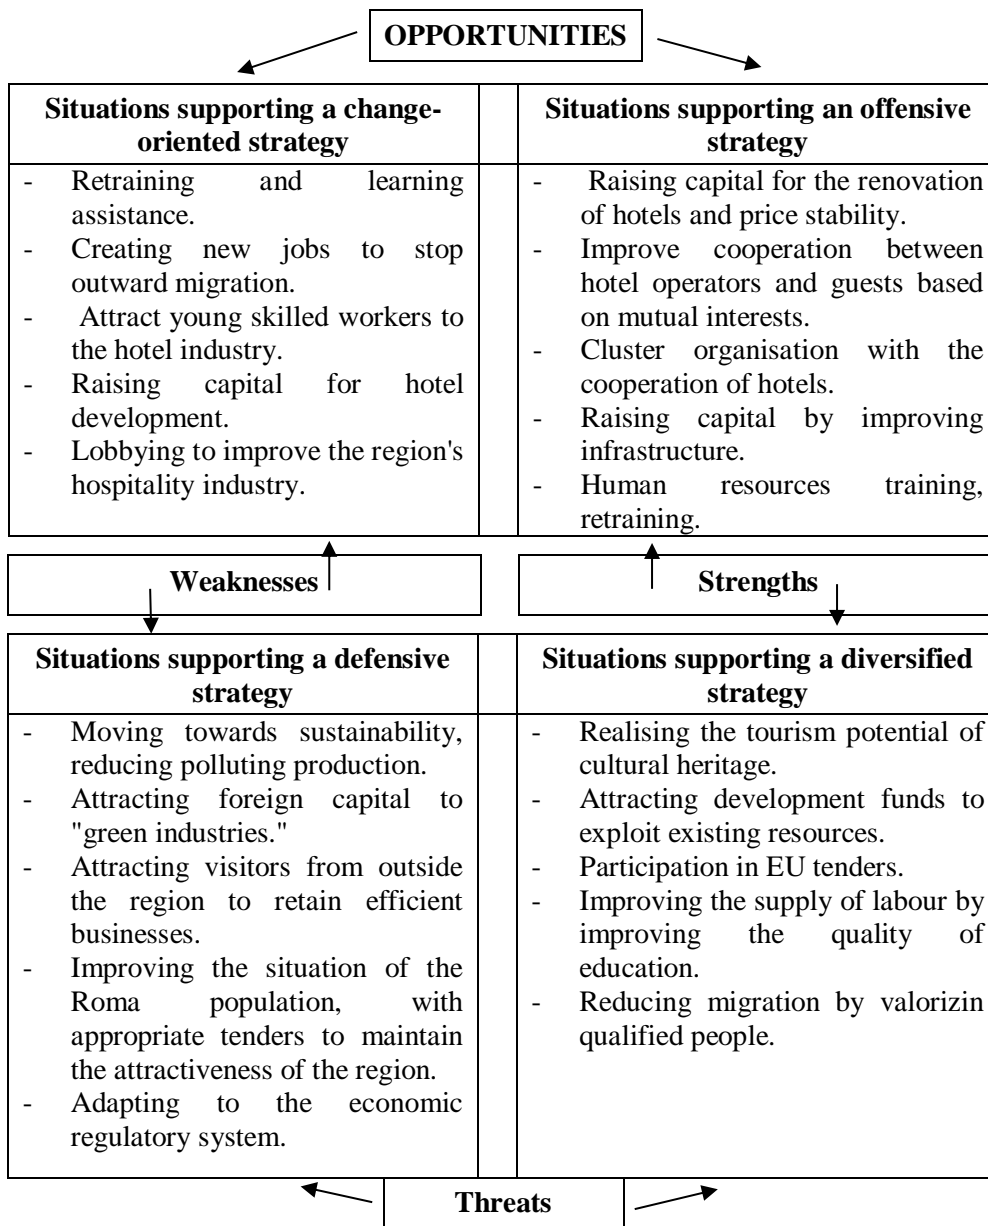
OPPORTUNITIES

| Situations supporting a change-oriented strategy | Situations supporting an offensive strategy |
|---|---|
| - Retraining and learning assistance.<br>- Creating new jobs to stop outward migration.<br>- Attract young skilled workers to the hotel industry.<br>- Raising capital for hotel development.<br>- Lobbying to improve the region's hospitality industry. | - Raising capital for the renovation of hotels and price stability.<br>- Improve cooperation between hotel operators and guests based on mutual interests.<br>- Cluster organisation with the cooperation of hotels.<br>- Raising capital by improving infrastructure.<br>- Human resources training, retraining. |

Weaknesses

Strengths

| Situations supporting a defensive strategy | Situations supporting a diversified strategy |
|---|---|
| - Moving towards sustainability, reducing polluting production.<br>- Attracting foreign capital to "green industries."<br>- Attracting visitors from outside the region to retain efficient businesses.<br>- Improving the situation of the Roma population, with appropriate tenders to maintain the attractiveness of the region.<br>- Adapting to the economic regulatory system. | - Realising the tourism potential of cultural heritage.<br>- Attracting development funds to exploit existing resources.<br>- Participation in EU tenders.<br>- Improving the supply of labour by improving the quality of education.<br>- Reducing migration by valorizin qualified people. |

Threats